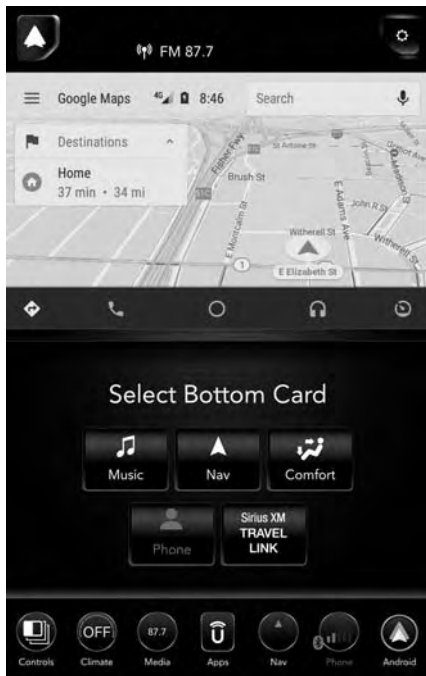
FM 87.7

Google Maps 4G 8:46 Search

Destinations

Home
37 min · 34 mi

Fisher Fwy
St Antoine St
Brush St
E Adams Ave
John R St
Witherell St
E Montcalm St
Witherell St
E Elizabeth St

Select Bottom Card

Music
Nav
Comfort
Phone
Sirius XM TRAVEL LINK

Controls
OFF
Climate
87.7
Media
Apps
Nav
Phone
Android